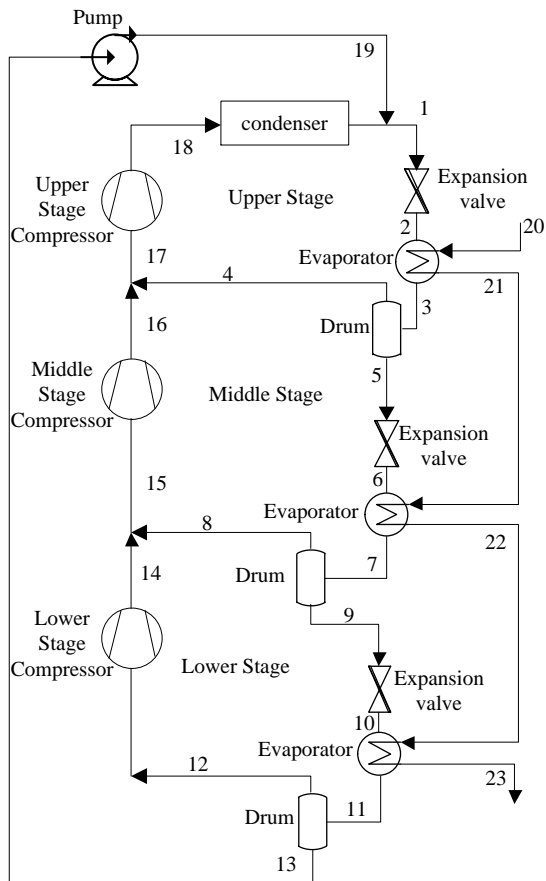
Pump

19

condenser

18

1

Upper Stage Compressor

Upper Stage

Expansion valve

2

20

Evaporator

17

4

21

3

16

Drum

Middle Stage Compressor

Middle Stage

5

Expansion valve

15

6

Evaporator

8

22

14

Drum

7

9

Lower Stage Compressor

Lower Stage

Expansion valve

10

Evaporator

12

23

Drum

11

13